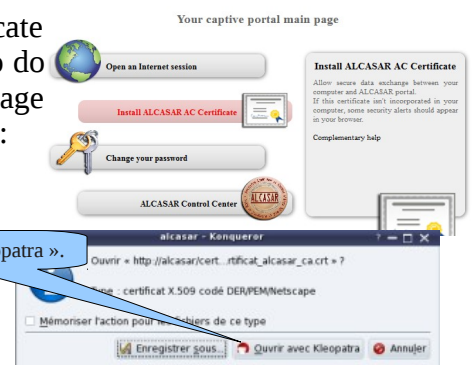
cate
o do
age
:

Your captive portal main page

Open an Internet session

Install ALCASAR AC Certificate

Change your password

ALCASAR Control Center

ALCASAR

Install ALCASAR AC Certificate

Allow secure data exchange between your computer and ALCASAR portal.
If this certificate isn't incorporated in your computer, some security alerts should appear in your browser.

Complementary help

patra ».

alcasar - Konqueror

Ouvrir « http://alcasar/cert...rtificat_alcasar_ca.crt » ?

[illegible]pe : certificat X.509 codé DER/PEM/Netscape

Mémoriser l'action pour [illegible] fichiers de ce type

Enregistrer sous...

Ouvrir avec Kleopatra

Annuler